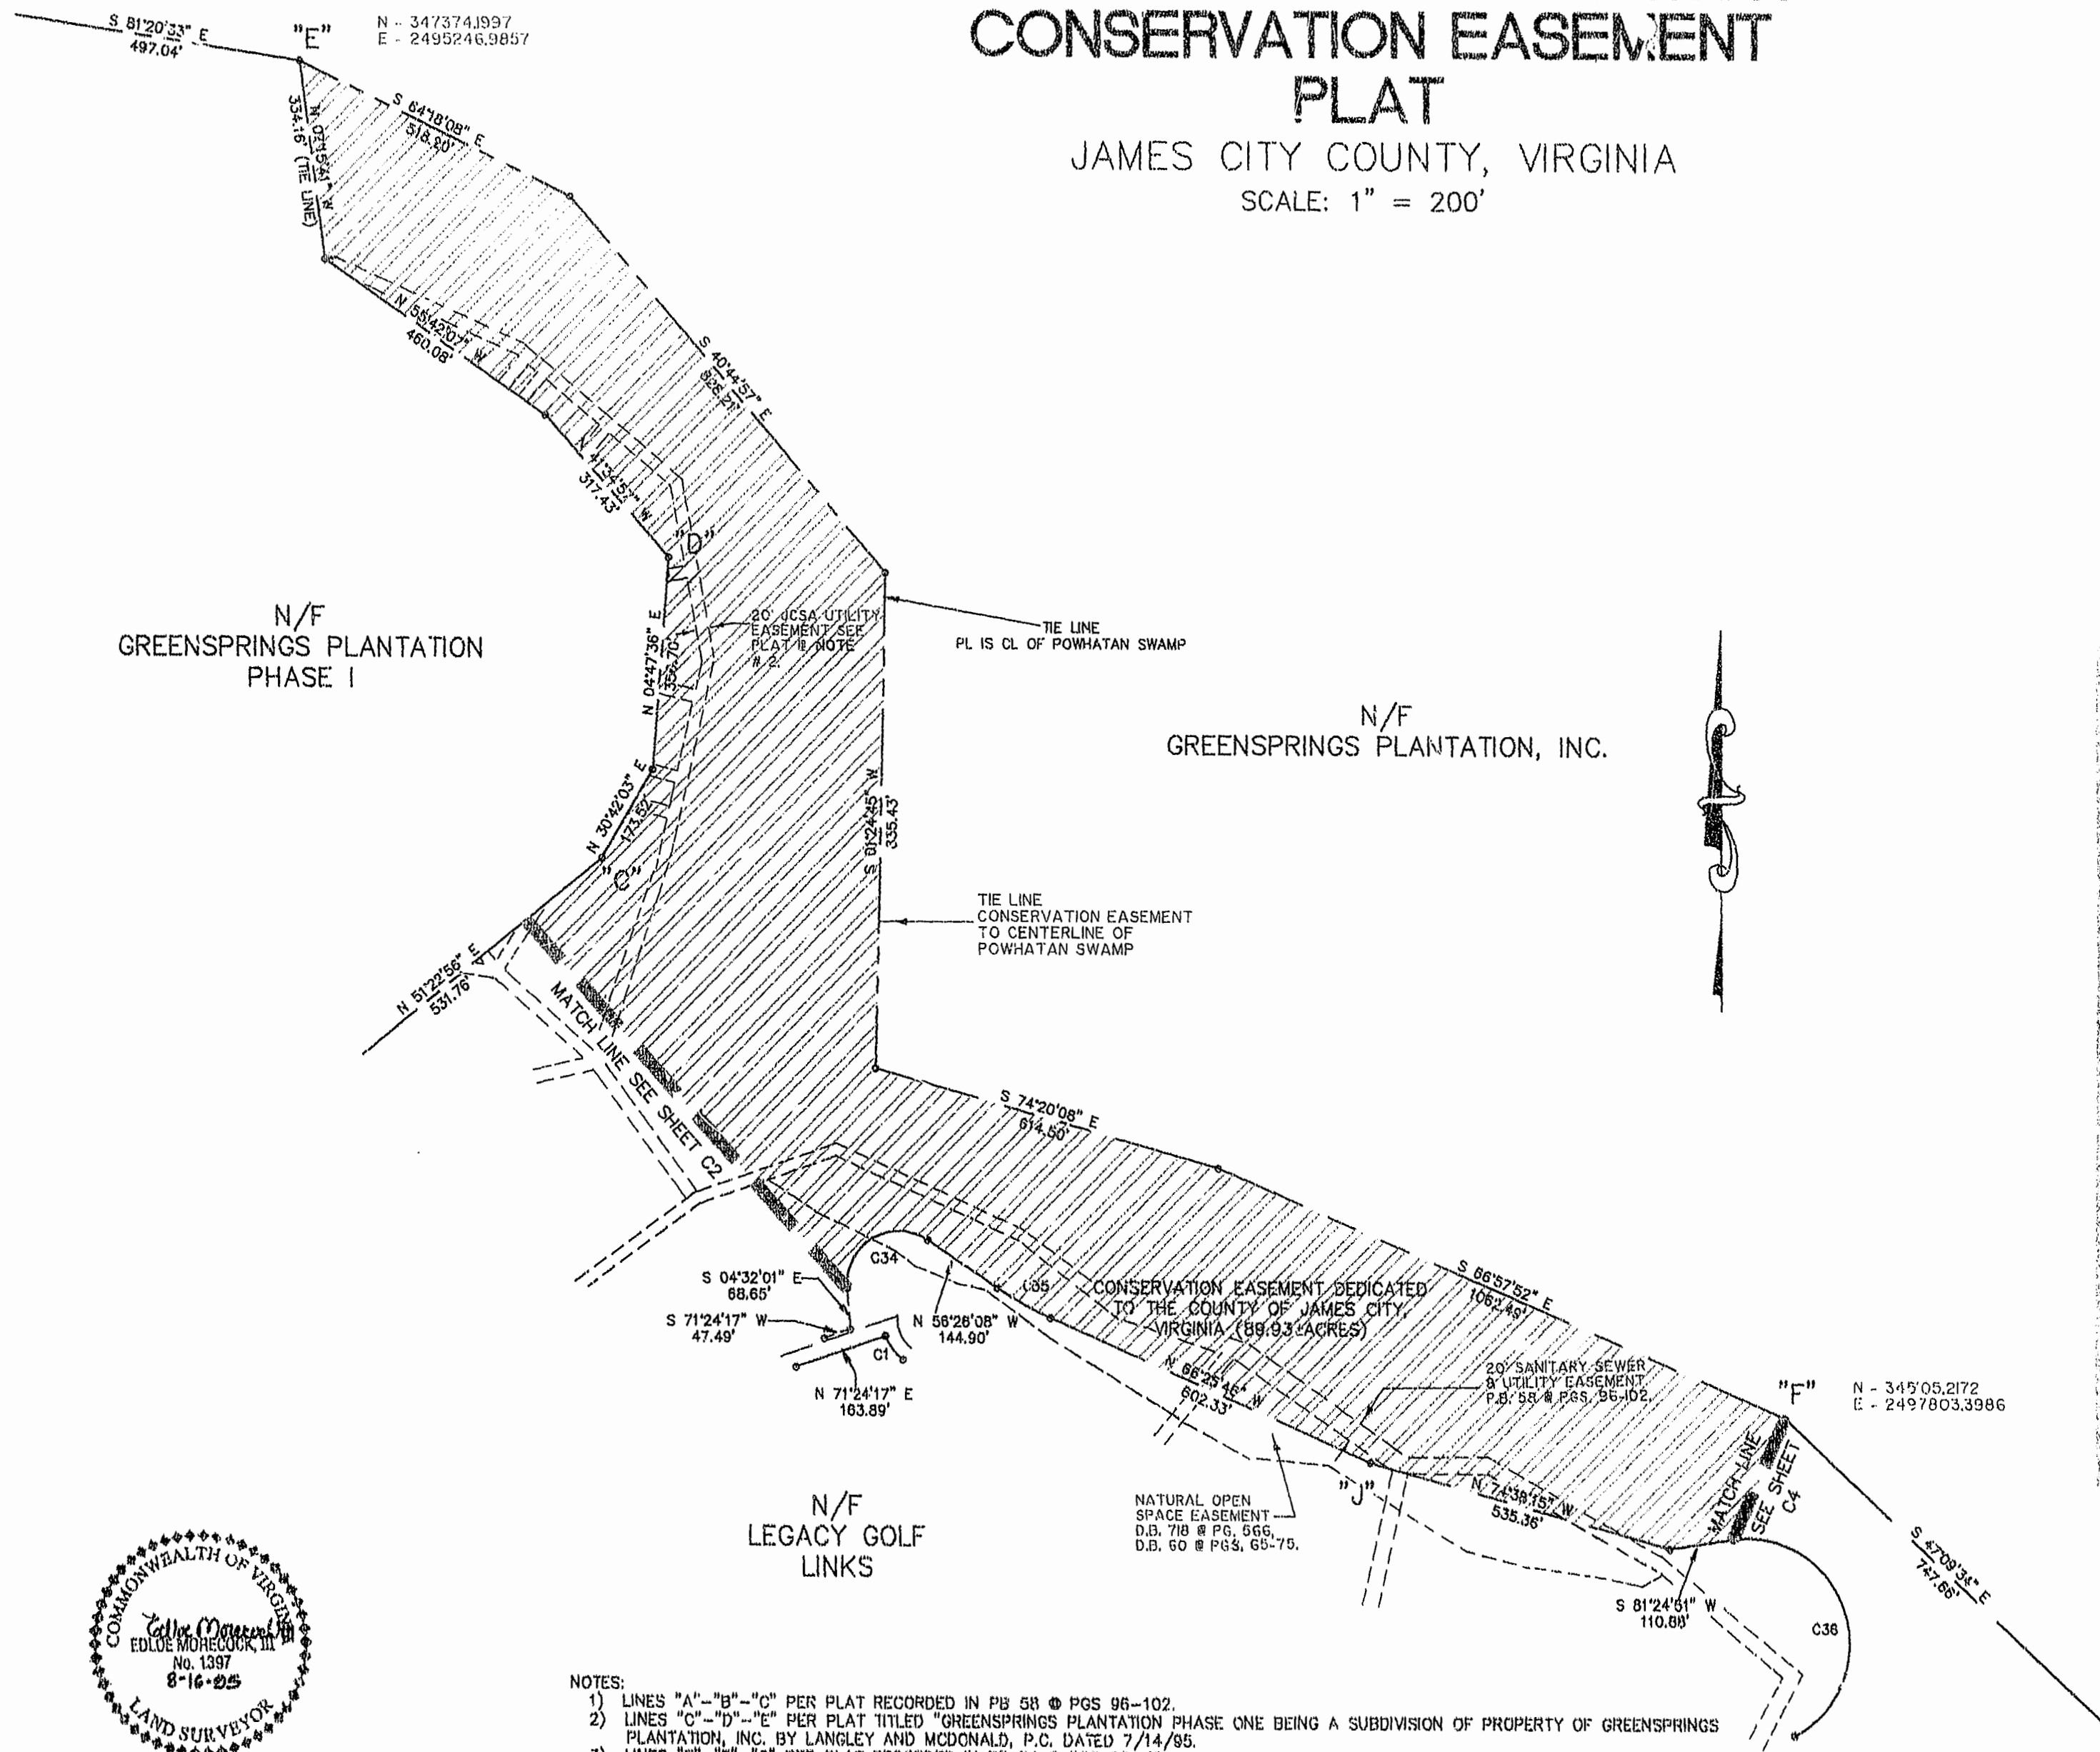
CONSERVATION EASEMENT PLAT

JAMES CITY COUNTY, VIRGINIA

SCALE: 1" = 200'

S 81°20'33" E
497.04'

"E"

N - 347374.1997
E - 2495246.9857

S 64°18'08" E
518.80'

N 07°35'41" W
334.16' (TIE LINE)

N 55°42'07" W
460.08'

S 40°44'57" E
825.71'

N 41°34'57" W
317.43'

"D"

20' JCSA UTILITY EASEMENT SEE PLAT & NOTE # 2

N 04°47'36" E
335.70'

TIE LINE
PL IS CL OF POWHATAN SWAMP

N/F
GREENSPRINGS PLANTATION
PHASE I

N/F
GREENSPRINGS PLANTATION, INC.

N 30°42'03" E
173.52'

"C"

S 01°24'25" W
335.43'

TIE LINE
CONSERVATION EASEMENT TO CENTERLINE OF POWHATAN SWAMP

N 51°22'56" E
531.76'

MATCH LINE SEE SHEET C2

S 74°20'08" E
614.50'

C34

C35

CONSERVATION EASEMENT DEDICATED TO THE COUNTY OF JAMES CITY, VIRGINIA (89.93 ACRES)

S 66°57'52" E
1062.49'

S 04°32'01" E
68.65'

S 71°24'17" W
47.49'

N 56°28'08" W
144.90'

C1

N 71°24'17" E
163.89'

N 66°25'45" W
602.33'

20' SANITARY SEWER & UTILITY EASEMENT P.B. 58 @ PGS. 96-102.

"F"

N - 345105.2172
E - 2497803.3986

"J"

N 74°38'15" W
535.36'

MATCH LINE SEE SHEET C4

S 47°09'34" E
747.66'

N/F
LEGACY GOLF
LINKS

NATURAL OPEN SPACE EASEMENT
D.B. 718 @ PG. 566,
D.B. 60 @ PGS. 65-75.

S 81°24'51" W
110.88'

C36

COMMONWEALTH OF VIRGINIA
EDLOE MORECOCK, III
No. 1397
8-16-05
LAND SURVEYOR

NOTES:
1) LINES "A"-"B"-"C" PER PLAT RECORDED IN PB 58 @ PGS 96-102.
2) LINES "C"-"D"-"E" PER PLAT TITLED "GREENSPRINGS PLANTATION PHASE ONE BEING A SUBDIVISION OF PROPERTY OF GREENSPRINGS PLANTATION, INC. BY LANGLEY AND MCDONALD, P.C. DATED 7/14/95.
3) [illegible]